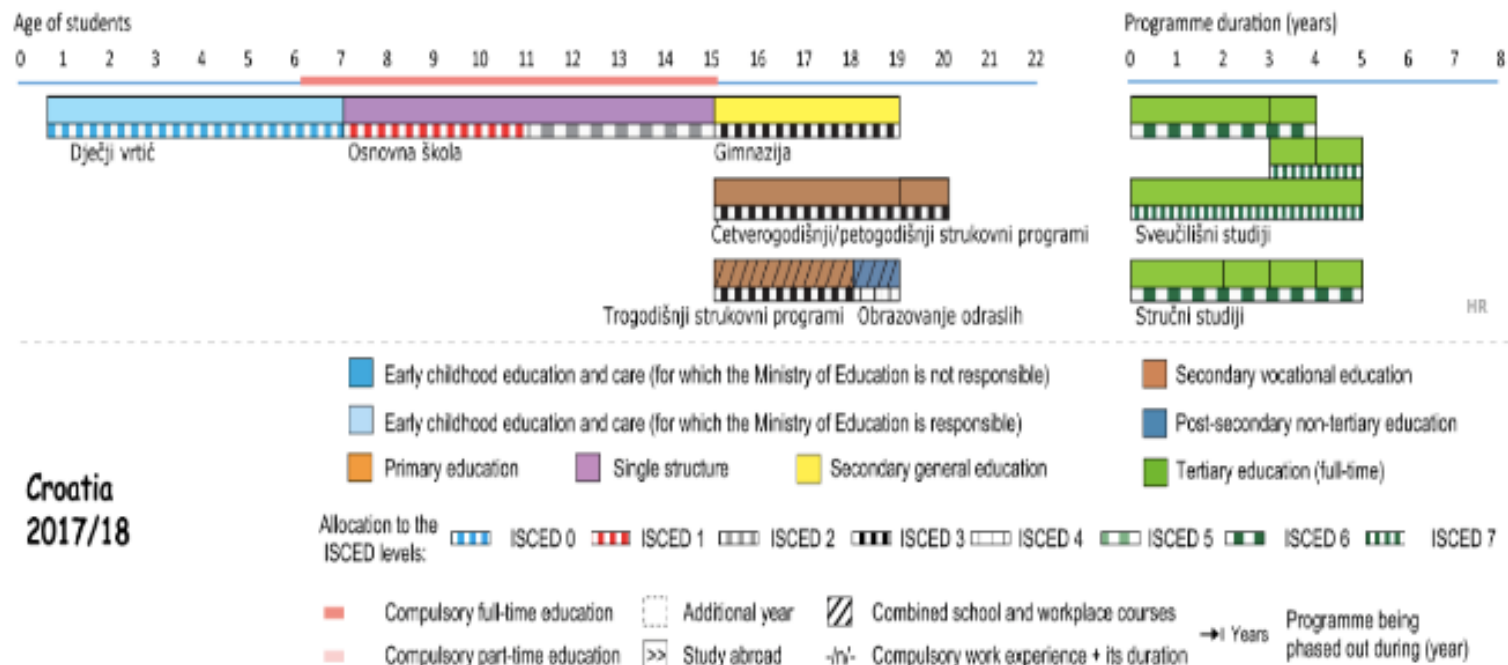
Age of students

0 1 2 3 4 5 6 7 8 9 10 11 12 13 14 15 16 17 18 19 20 21 22

Programme duration (years)

0 1 2 3 4 5 6 7 8

Dječji vrtić

Osnovna škola

Gimnazija

Četverogodišnji/petogodišnji strukovni programi

Sveučilišni studiji

Trogodišnji strukovni programi

Obrazovanje odraslih

Stručni studiji

HR

Early childhood education and care (for which the Ministry of Education is not responsible)

Secondary vocational education

Early childhood education and care (for which the Ministry of Education is responsible)

Post-secondary non-tertiary education

Primary education

Single structure

Secondary general education

Tertiary education (full-time)

Croatia 2017/18

Allocation to the ISCED levels: ISCED 0 ISCED 1 ISCED 2 ISCED 3 ISCED 4 ISCED 5 ISCED 6 ISCED 7

Compulsory full-time education

Additional year

Combined school and workplace courses

Years

Programme being phased out during (year)

Compulsory part-time education

>> Study abroad

-/n/- Compulsory work experience + its duration